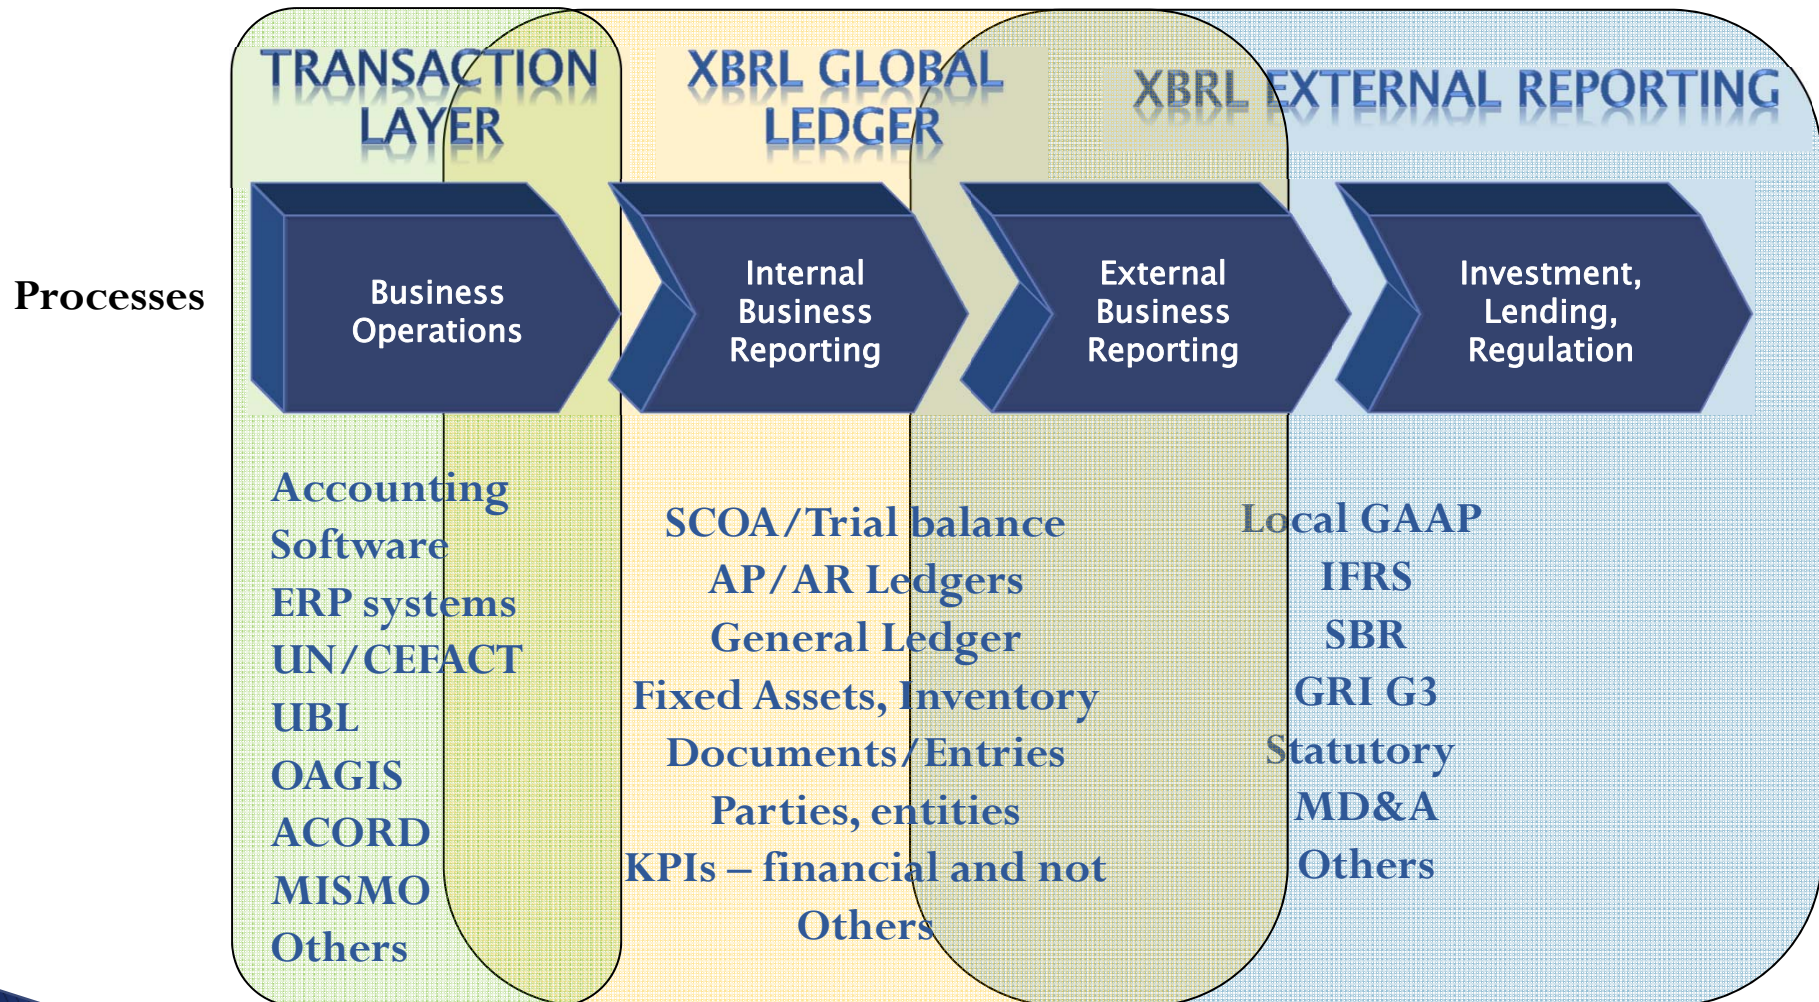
TRANSACTION LAYER

XBRL GLOBAL LEDGER

XBRL EXTERNAL REPORTING

Processes

Business Operations

Internal Business Reporting

External Business Reporting

Investment, Lending, Regulation

Accounting Software
ERP systems
UN/CEFACT
UBL
OAGIS
ACORD
MISMO
Others

SCOA/Trial balance
AP/AR Ledgers
General Ledger
Fixed Assets, Inventory
Documents/Entries
Parties, entities
KPIs – financial and not
Others

Local GAAP
IFRS
SBR
GRI G3
Statutory
MD&A
Others